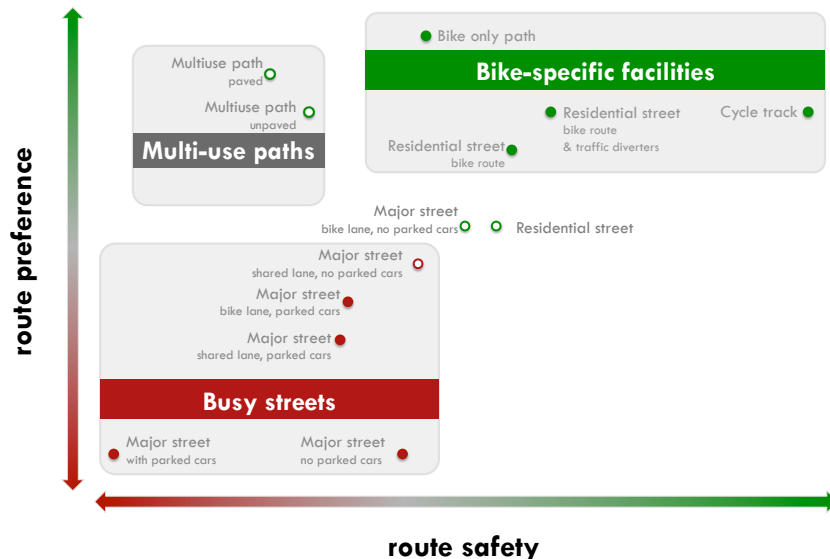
route preference

Bike only path

Bike-specific facilities

Residential street
bike route
& traffic diverters

Cycle track

Residential street
bike route

Multiuse path
paved

Multiuse path
unpaved

Multi-use paths

Major street
bike lane, no parked cars

Residential street

Major street
shared lane, no parked cars

Major street
bike lane, parked cars

Major street
shared lane, parked cars

Busy streets

Major street
with parked cars

Major street
no parked cars

route safety